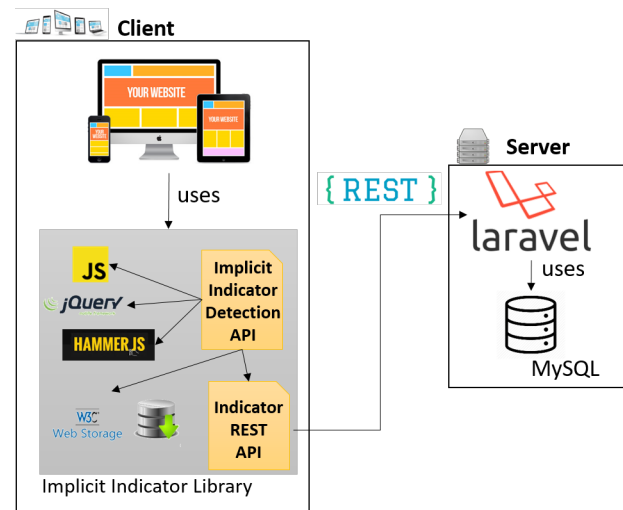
Client

YOUR WEBSITE

YOUR WEBSITE

YOUR WEBSITE

uses

JS

jQuery

HAMMER JS

Implicit Indicator Detection API

W3C Web Storage

Indicator REST API

Implicit Indicator Library

{ REST }

Server

laravel

uses

MySQL